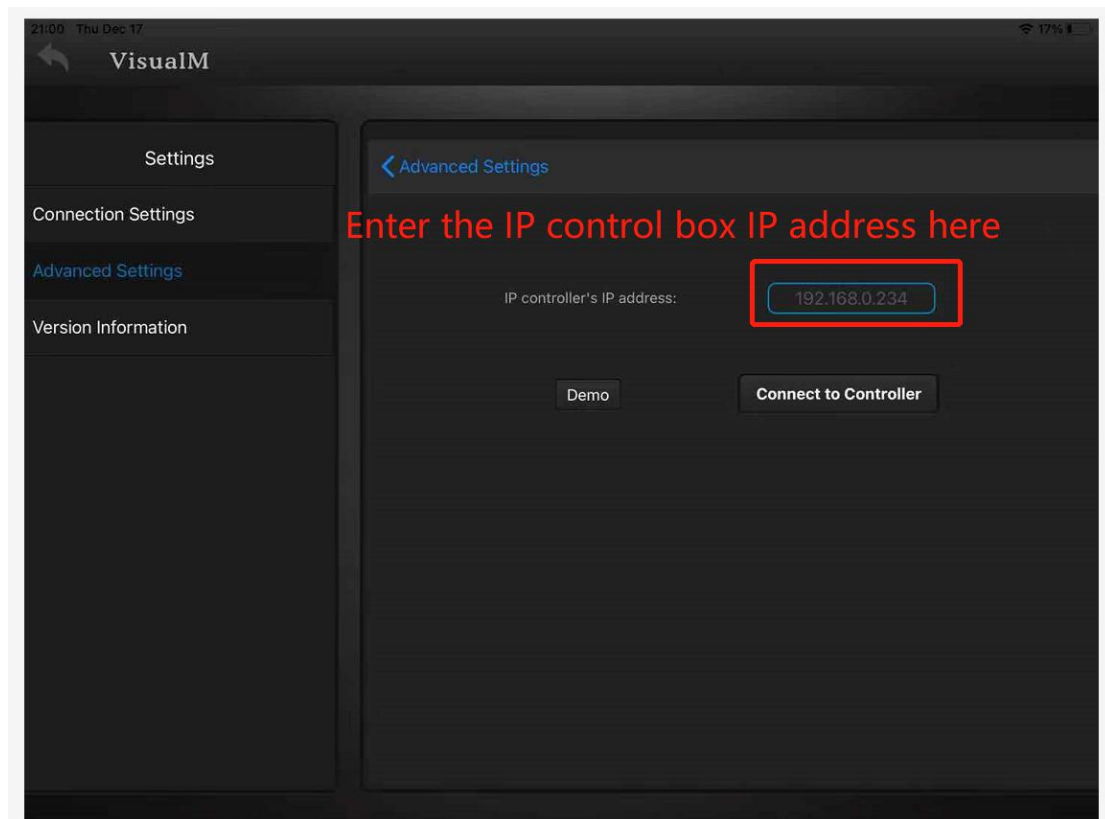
21:00 Thu Dec 17

17%

VisualM

Settings

Connection Settings

Advanced Settings

Version Information

Advanced Settings

Enter the IP control box IP address here

IP controller's IP address:

192.168.0.234

Demo

Connect to Controller